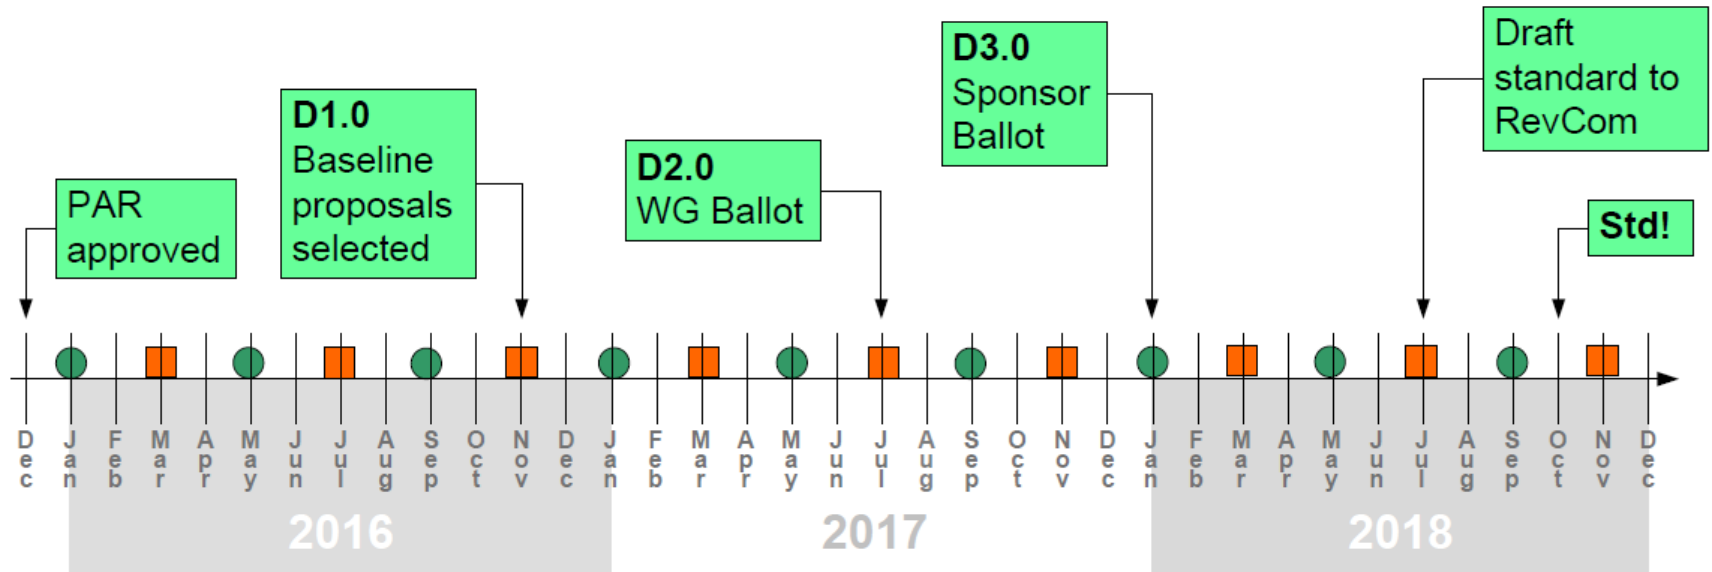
PAR approved

D1.0
Baseline proposals selected

D2.0
WG Ballot

D3.0
Sponsor Ballot

Draft standard to RevCom

Std!

Dec Jan Feb Mar Apr May Jun Jul Aug Sep Oct Nov Dec Jan Feb Mar Apr May Jun Jul Aug Sep Oct Nov Dec Jan Feb Mar Apr May Jun Jul Aug Sep Oct Nov Dec

2016

2017

2018